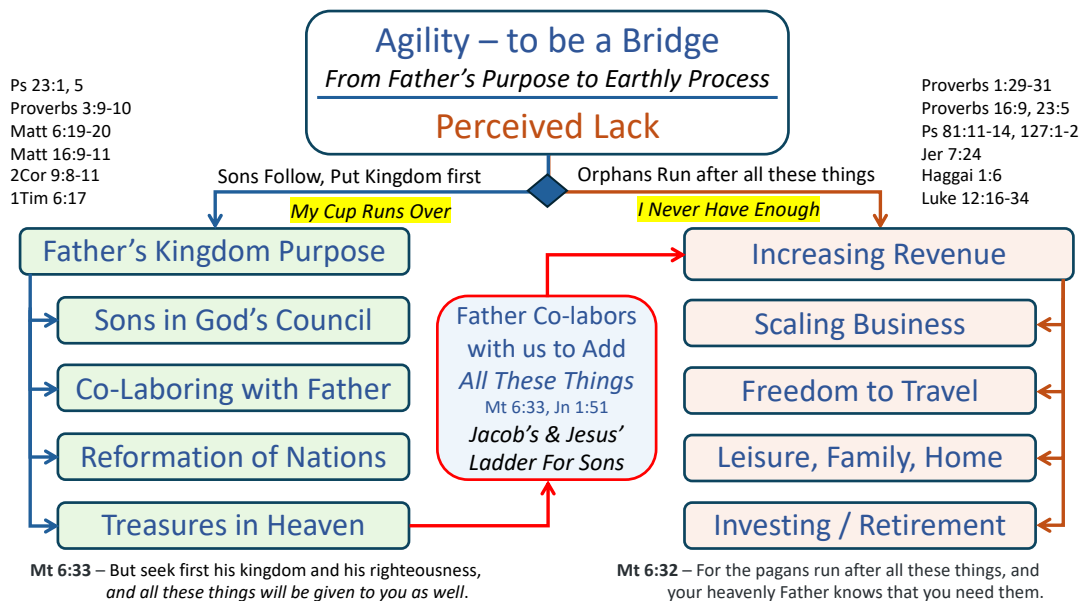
Agility – to be a Bridge
From Father's Purpose to Earthly Process
Perceived Lack

Ps 23:1, 5
Proverbs 3:9-10
Matt 6:19-20
Matt 16:9-11
2Cor 9:8-11
1Tim 6:17

Proverbs 1:29-31
Proverbs 16:9, 23:5
Ps 81:11-14, 127:1-2
Jer 7:24
Haggai 1:6
Luke 12:16-34

Sons Follow, Put Kingdom first
Orphans Run after all these things

My Cup Runs Over
I Never Have Enough

Father's Kingdom Purpose
Sons in God's Council
Co-Laboring with Father
Reformation of Nations
Treasures in Heaven

Father Co-labors with us to Add All These Things
Mt 6:33, Jn 1:51
Jacob's & Jesus' Ladder For Sons

Increasing Revenue
Scaling Business
Freedom to Travel
Leisure, Family, Home
Investing / Retirement

Mt 6:33 – But seek first his kingdom and his righteousness, and all these things will be given to you as well.

Mt 6:32 – For the pagans run after all these things, and your heavenly Father knows that you need them.